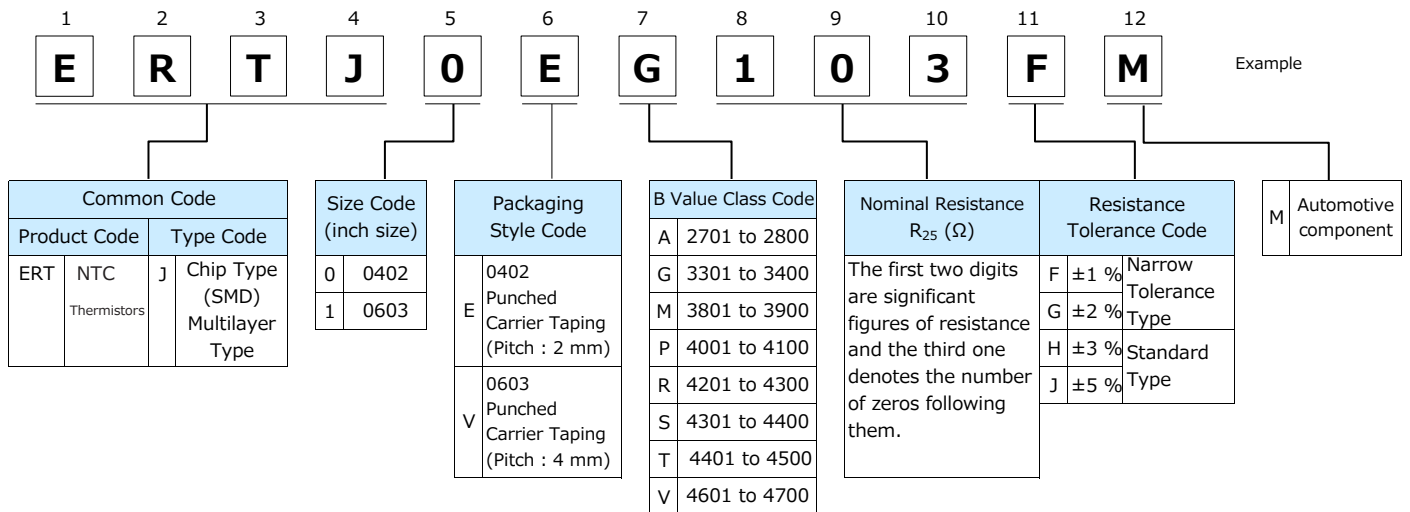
1 2 3 4 5 6 7 8 9 10 11 12

E R T J 0 E G 1 0 3 F M

Example

| Common Code | | | |
|---|---|---|---|
| Product Code | | Type Code | |
| ERT | NTC Thermistors | J | Chip Type (SMD) Multilayer Type |

| Size Code (inch size) | |
|---|---|
| 0 | 0402 |
| 1 | 0603 |

| Packaging Style Code | |
|---|---|
| E | 0402 Punched Carrier Taping (Pitch : 2 mm) |
| V | 0603 Punched Carrier Taping (Pitch : 4 mm) |

| B Value Class Code | |
|---|---|
| A | 2701 to 2800 |
| G | 3301 to 3400 |
| M | 3801 to 3900 |
| P | 4001 to 4100 |
| R | 4201 to 4300 |
| S | 4301 to 4400 |
| T | 4401 to 4500 |
| V | 4601 to 4700 |

Nominal Resistance $R_{25}$ ($\Omega$)

The first two digits are significant figures of resistance and the third one denotes the number of zeros following them.

| Resistance Tolerance Code | | |
|---|---|---|
| F | ±1 % | Narrow Tolerance Type |
| G | ±2 % | |
| H | ±3 % | Standard Type |
| J | ±5 % | |

| M | Automotive component |
|---|---|